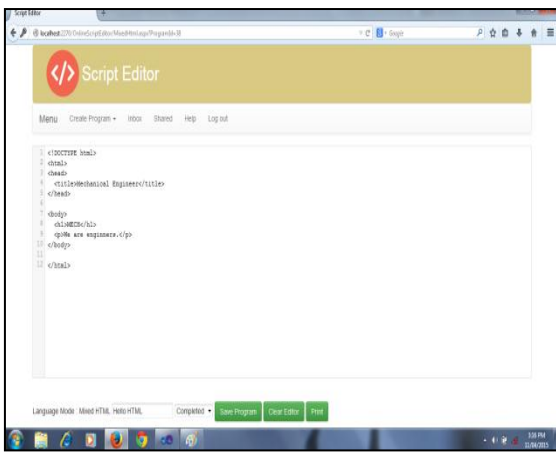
Script Editor

localhost:2270/OnlineScriptEditor/MixedHtml.aspx?ProgramId=18

Google

</>

Script Editor

Menu Create Program ▾ Inbox Shared Help Log out

1 <!DOCTYPE html>
2 <html>
3 <head>
4 <title>Mechanical Engineer</title>
5 </head>
6
7 <body>
8 <h1>MECH</h1>
9 <p>We are engineers.</p>
10 </body>
11
12 </html>

Language Mode Mixed HTML Hello HTML Completed ▾ Save Program Clear Editor Print

3:38 PM
12/06/2015